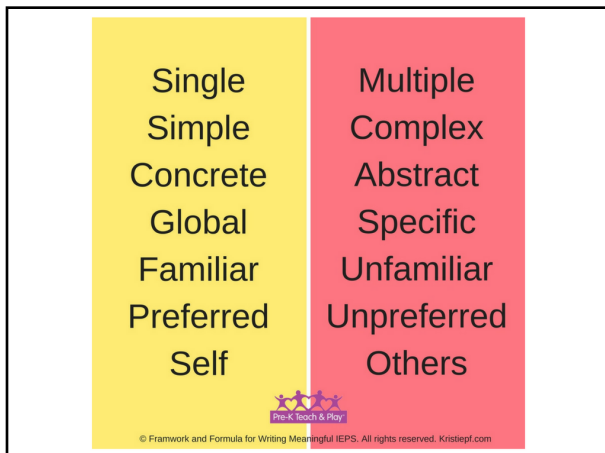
Single
Simple
Concrete
Global
Familiar
Preferred
Self

Multiple
Complex
Abstract
Specific
Unfamiliar
Unpreferred
Others

Pre-K Teach & Play

© Framwork and Formula for Writing Meaningful IEPS. All rights reserved. Kristiepf.com